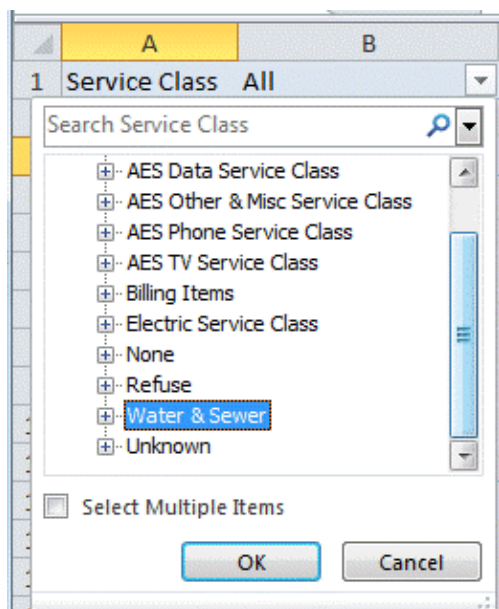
| | A | B |
|---|---|---|
| 1 | Service Class | All |

Search Service Class

AES Data Service Class
AES Other & Misc Service Class
AES Phone Service Class
AES TV Service Class
Billing Items
Electric Service Class
None
Refuse
Water & Sewer
Unknown

Select Multiple Items

OK
Cancel